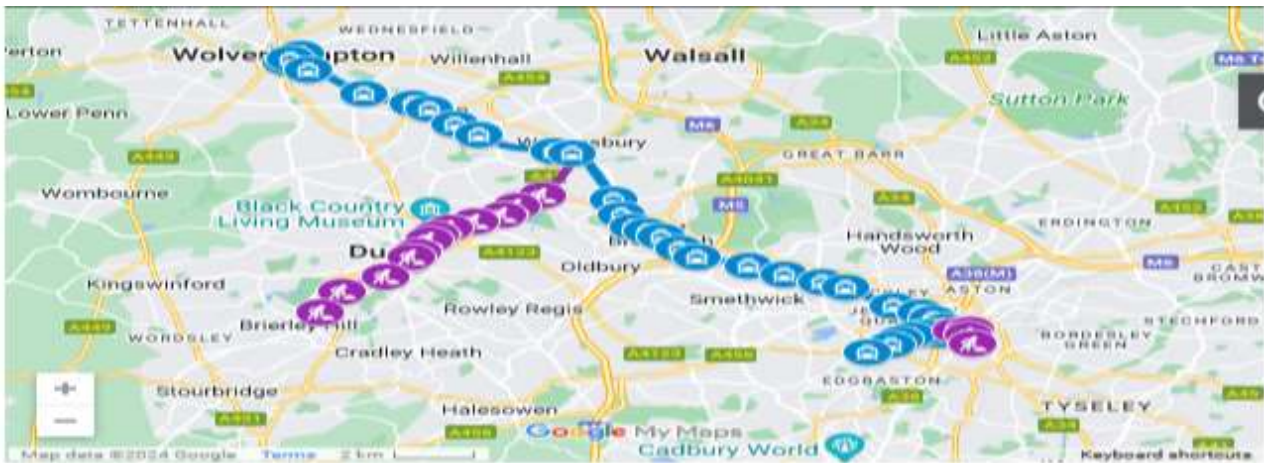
TETTENHALL
WEDNESFIELD
Perton
Wolver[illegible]pton
Willenhall
Walsall
Little Aston
A454
A452
M6 To
Lower Penn
Sutton Park
M6
A34
A449
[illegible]bury
GREAT BARR
Wombourne
A4041
M5
A34
Black Country Living Museum
ERDINGTON
A452
Handsworth Wood
Du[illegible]
A4123
Oldbury
A38(M)
M6
CAST BROMW
Kingswinford
ASTON
Smethwick
A449
Brierley Hill
Rowley Regis
BORDESLEY GREEN
STECHFORD
WORDSLEY
Cradley Heath
A4123
A456
Stourbridge
EDGBASTON
A491
A38
Halesowen
TYSELEY
A456
A34
Google My Maps
Cadbury World
A41
Map data ©2024 Google
Terms
2 km
Keyboard shortcuts